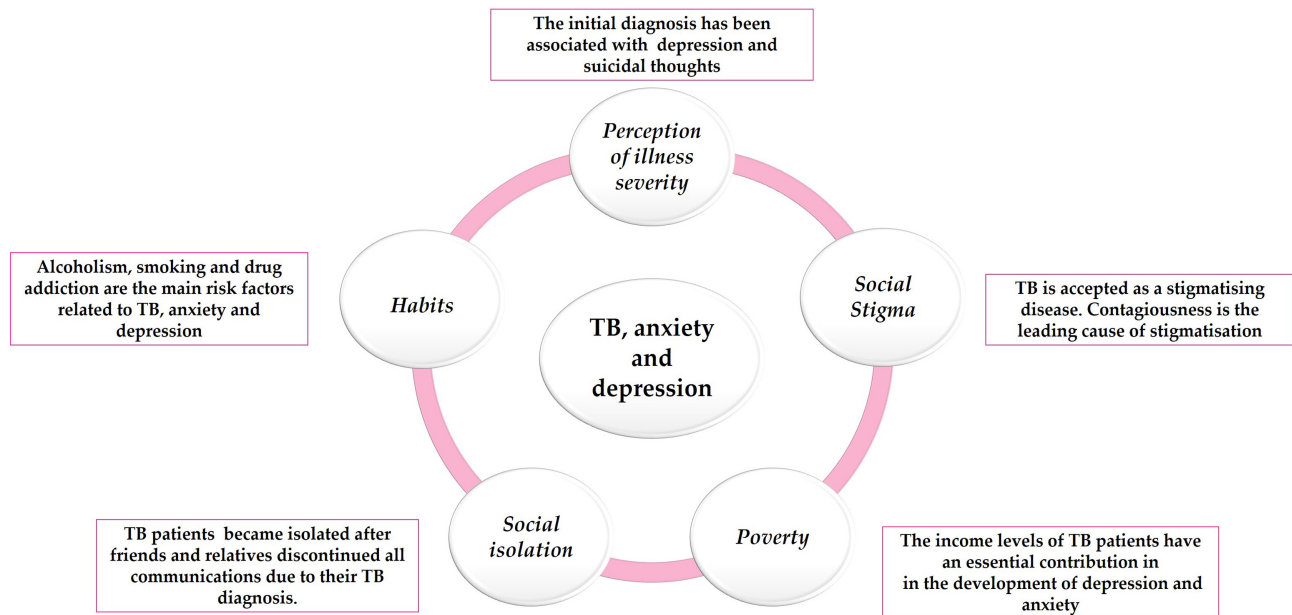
The initial diagnosis has been associated with depression and suicidal thoughts

Perception of illness severity

Alcoholism, smoking and drug addiction are the main risk factors related to TB, anxiety and depression

Habits

TB, anxiety and depression

Social Stigma

TB is accepted as a stigmatising disease. Contagiousness is the leading cause of stigmatisation

Social isolation

Poverty

TB patients became isolated after friends and relatives discontinued all communications due to their TB diagnosis.

The income levels of TB patients have an essential contribution in in the development of depression and anxiety